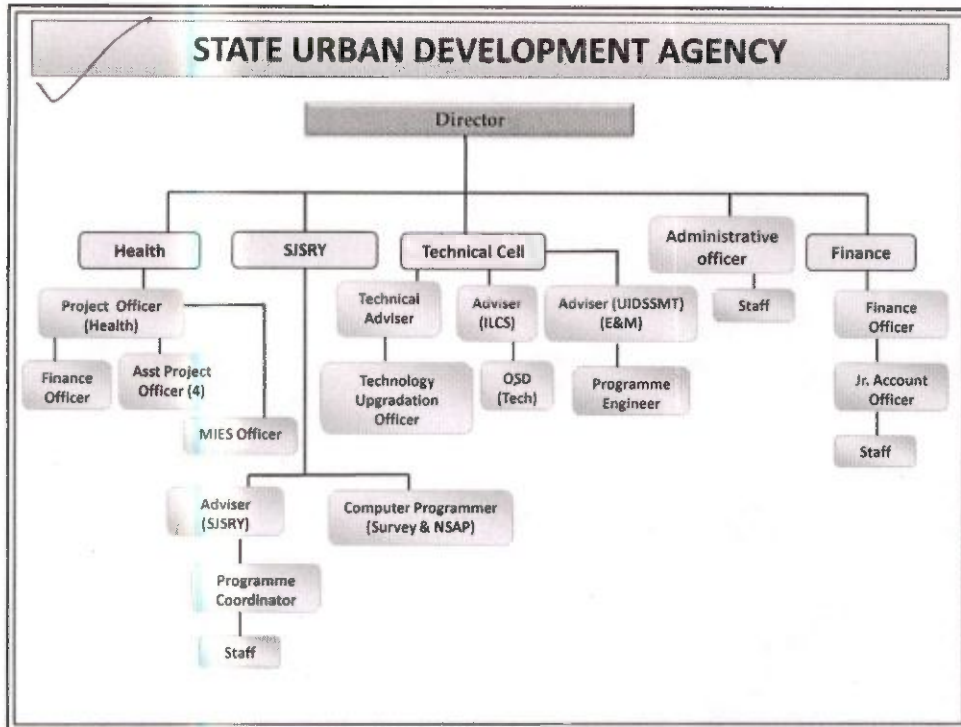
STATE URBAN DEVELOPMENT AGENCY

Director

Health

SJSRY

Technical Cell

Administrative officer

Finance

Project Officer (Health)

Finance Officer

Asst Project Officer (4)

MIES Officer

Technical Adviser

Technology Upgradation Officer

Adviser (ILCS)

OSD (Tech)

Adviser (UIDSSMT) (E&M)

Programme Engineer

Staff

Finance Officer

Jr. Account Officer

Staff

Adviser (SJSRY)

Programme Coordinator

Staff

Computer Programmer (Survey & NSAP)